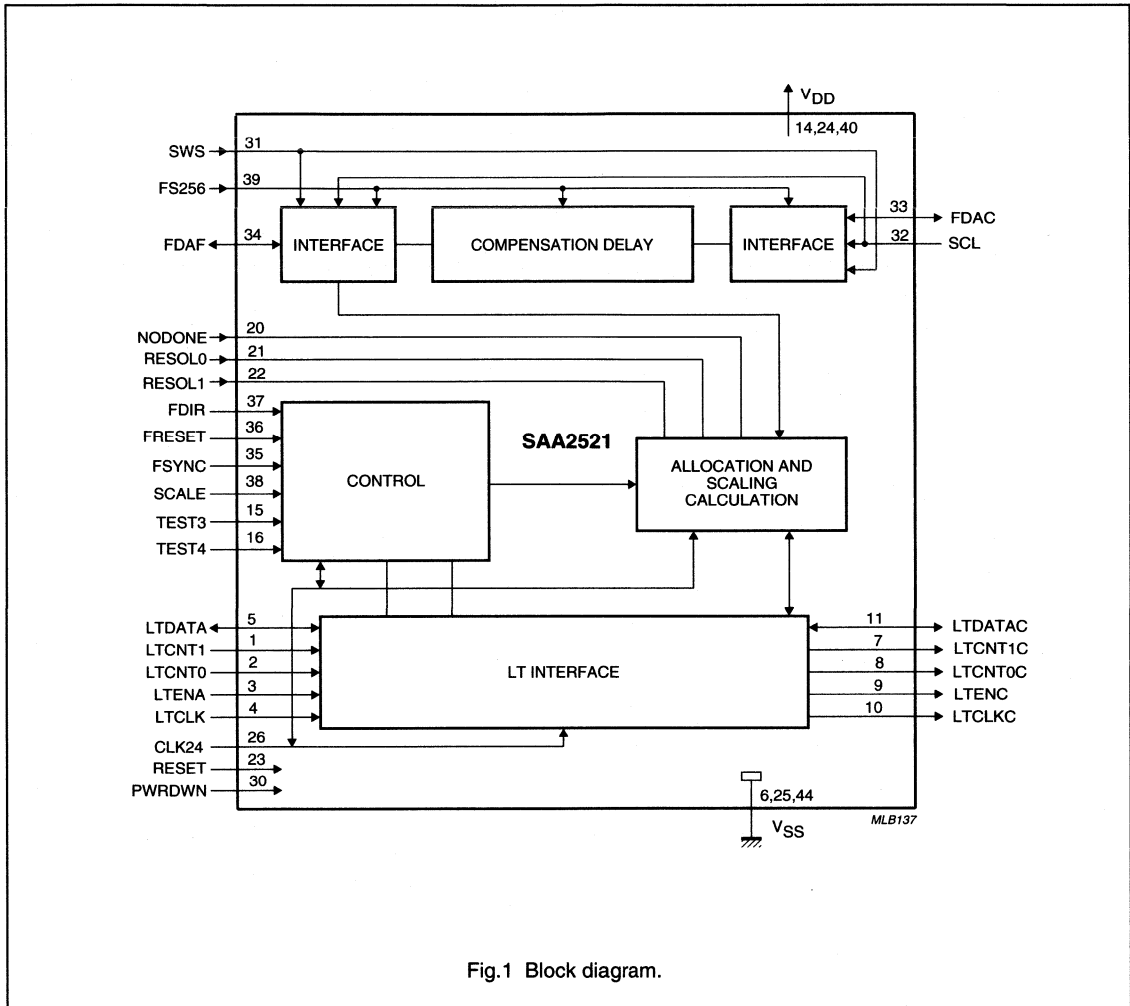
$V_{DD}$
14,24,40

SWS 31
FS256 39
FDAF 34
INTERFACE
COMPENSATION DELAY
INTERFACE
33 FDAC
32 SCL

NODONE 20
RESOL0 21
RESOL1 22
FDIR 37
FRESET 36
FSYNC 35
SCALE 38
TEST3 15
TEST4 16

CONTROL

SAA2521

ALLOCATION AND SCALING CALCULATION

LTDATA 5
LTCNT1 1
LTCNT0 2
LTENA 3
LTCLK 4

LT INTERFACE

11 LTDATAC
7 LTCNT1C
8 LTCNT0C
9 LTENC
10 LTCLKC

CLK24 26
RESET 23
PWRDWN 30

6,25,44
$V_{SS}$

MLB137

Fig.1 Block diagram.